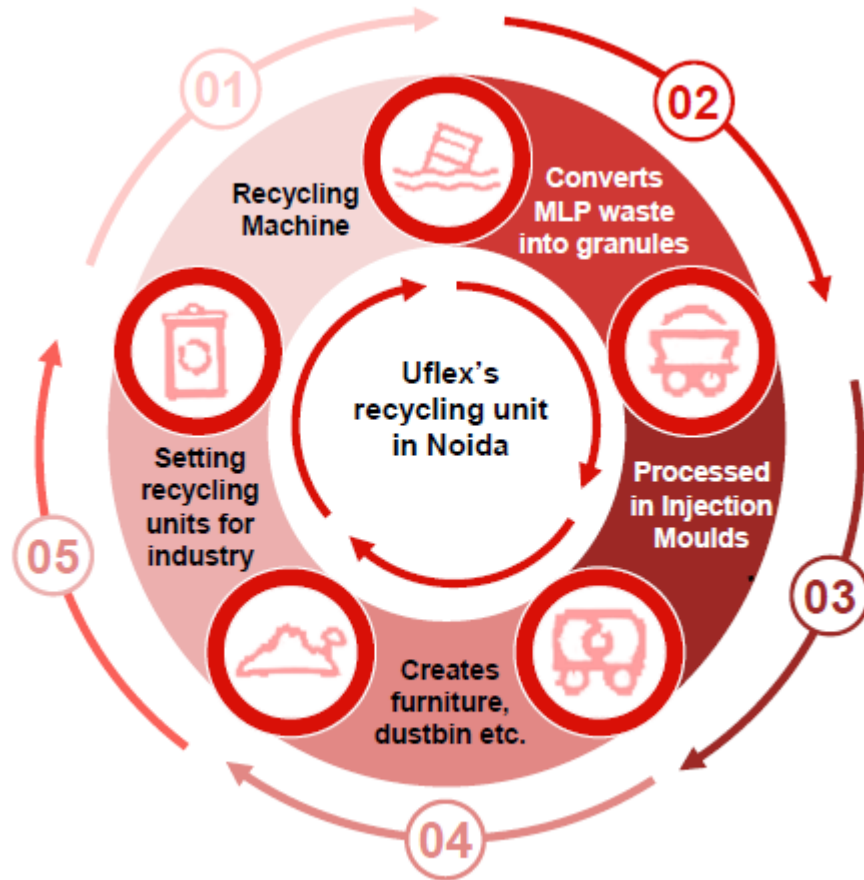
Uflex's recycling unit in Noida

01

Recycling Machine

02

Converts MLP waste into granules

03

Processed in Injection Moulds

04

Creates furniture, dustbin etc.

05

Setting recycling units for industry